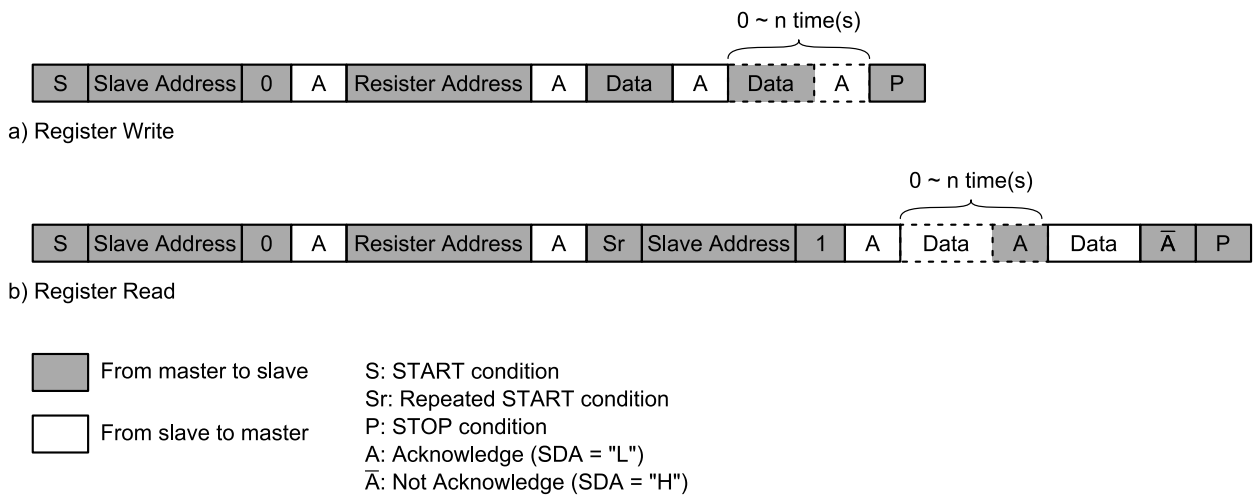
0 ~ n time(s)

| S | Slave Address | 0 | A | Resister Address | A | Data | A | Data | A | P |
|---|---|---|---|---|---|---|---|---|---|---|

a) Register Write

0 ~ n time(s)

| S | Slave Address | 0 | A | Resister Address | A | Sr | Slave Address | 1 | A | Data | A | Data | $\overline{A}$ | P |
|---|---|---|---|---|---|---|---|---|---|---|---|---|---|---|

b) Register Read

From master to slave

From slave to master

S: START condition
Sr: Repeated START condition
P: STOP condition
A: Acknowledge (SDA = "L")
$\overline{A}$: Not Acknowledge (SDA = "H")